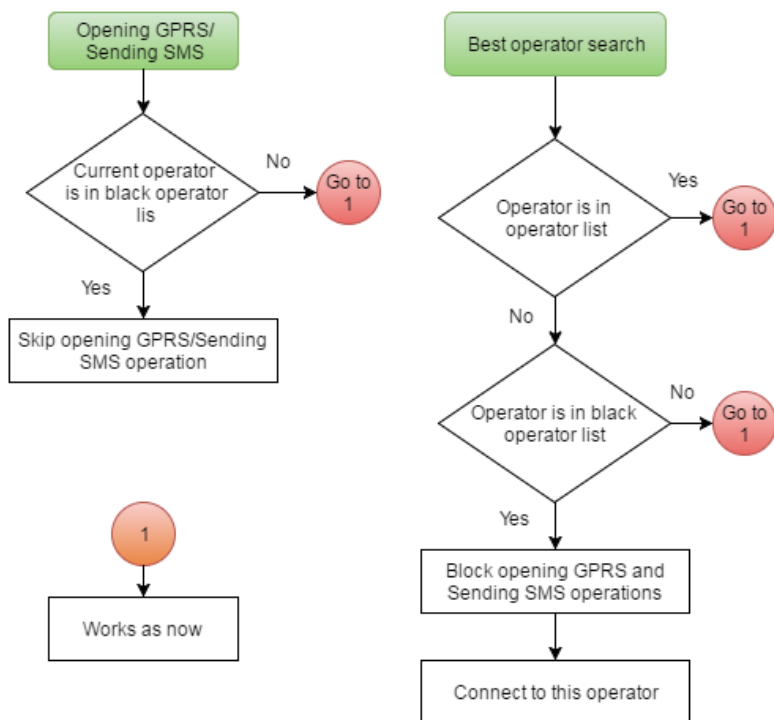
Opening GPRS/ Sending SMS

Current operator is in black operator lis

No

Go to 1

Yes

Skip opening GPRS/Sending SMS operation

1

Works as now

Best operator search

Operator is in operator list

Yes

Go to 1

No

Operator is in black operator list

No

Go to 1

Yes

Block opening GPRS and Sending SMS operations

Connect to this operator